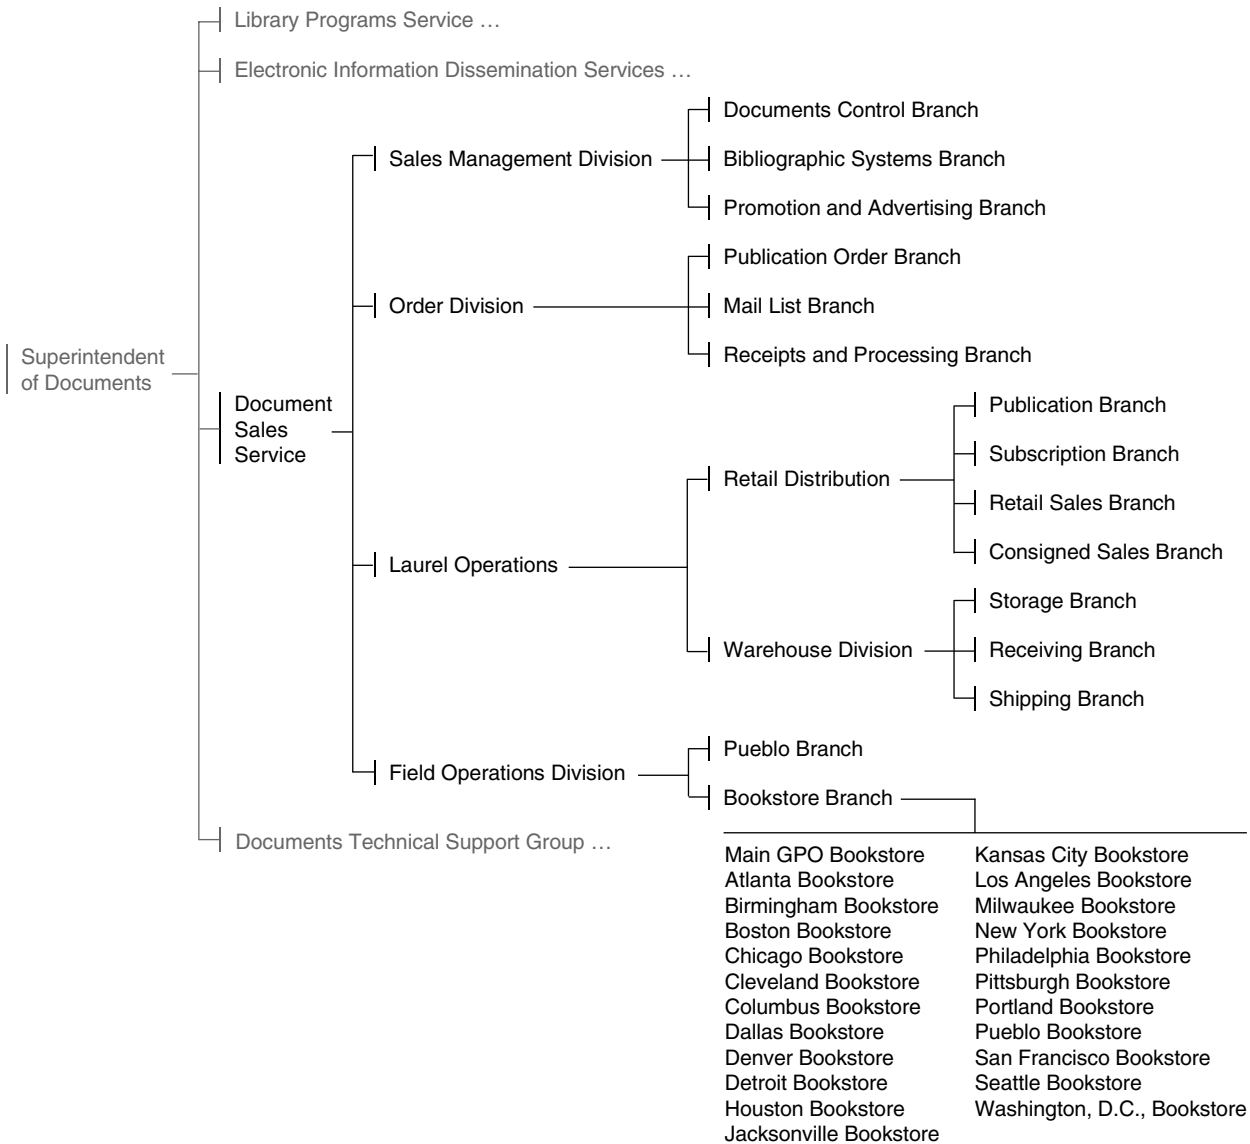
Superintendent of Documents

Library Programs Service …

Electronic Information Dissemination Services …

Document Sales Service

Sales Management Division

Documents Control Branch

Bibliographic Systems Branch

Promotion and Advertising Branch

Order Division

Publication Order Branch

Mail List Branch

Receipts and Processing Branch

Laurel Operations

Retail Distribution

Publication Branch

Subscription Branch

Retail Sales Branch

Consigned Sales Branch

Warehouse Division

Storage Branch

Receiving Branch

Shipping Branch

Field Operations Division

Pueblo Branch

Bookstore Branch

Main GPO Bookstore
Atlanta Bookstore
Birmingham Bookstore
Boston Bookstore
Chicago Bookstore
Cleveland Bookstore
Columbus Bookstore
Dallas Bookstore
Denver Bookstore
Detroit Bookstore
Houston Bookstore
Jacksonville Bookstore

Kansas City Bookstore
Los Angeles Bookstore
Milwaukee Bookstore
New York Bookstore
Philadelphia Bookstore
Pittsburgh Bookstore
Portland Bookstore
Pueblo Bookstore
San Francisco Bookstore
Seattle Bookstore
Washington, D.C., Bookstore

Documents Technical Support Group …